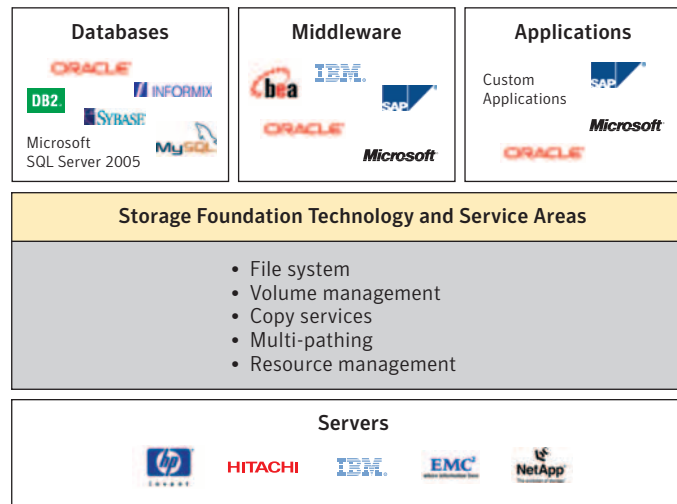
Databases

ORACLE
DB2
INFORMIX
SYBASE
Microsoft SQL Server 2005
MySQL

Middleware

bea
IBM
SAP
ORACLE
Microsoft

Applications

Custom Applications
SAP
Microsoft
ORACLE

Storage Foundation Technology and Service Areas

• File system
• Volume management
• Copy services
• Multi-pathing
• Resource management

Servers

hp invent
HITACHI
IBM
EMC
NetApp